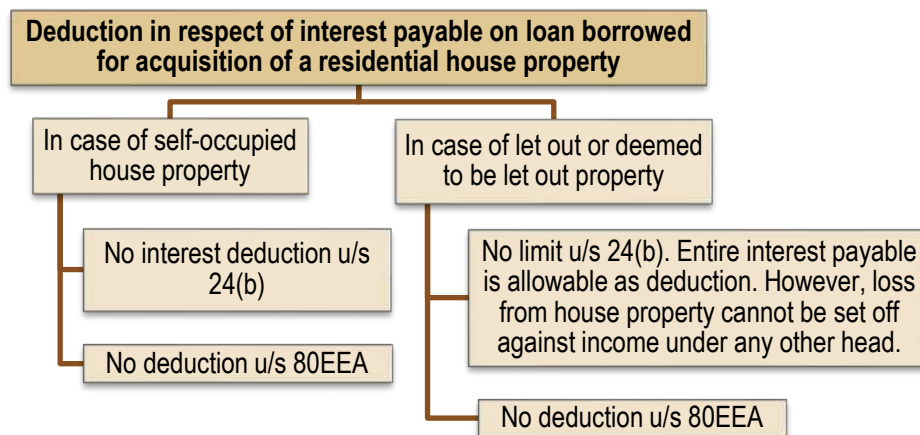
Deduction in respect of interest payable on loan borrowed for acquisition of a residential house property

In case of self-occupied house property

No interest deduction u/s 24(b)

No deduction u/s 80EEA

In case of let out or deemed to be let out property

No limit u/s 24(b). Entire interest payable is allowable as deduction. However, loss from house property cannot be set off against income under any other head.

No deduction u/s 80EEA